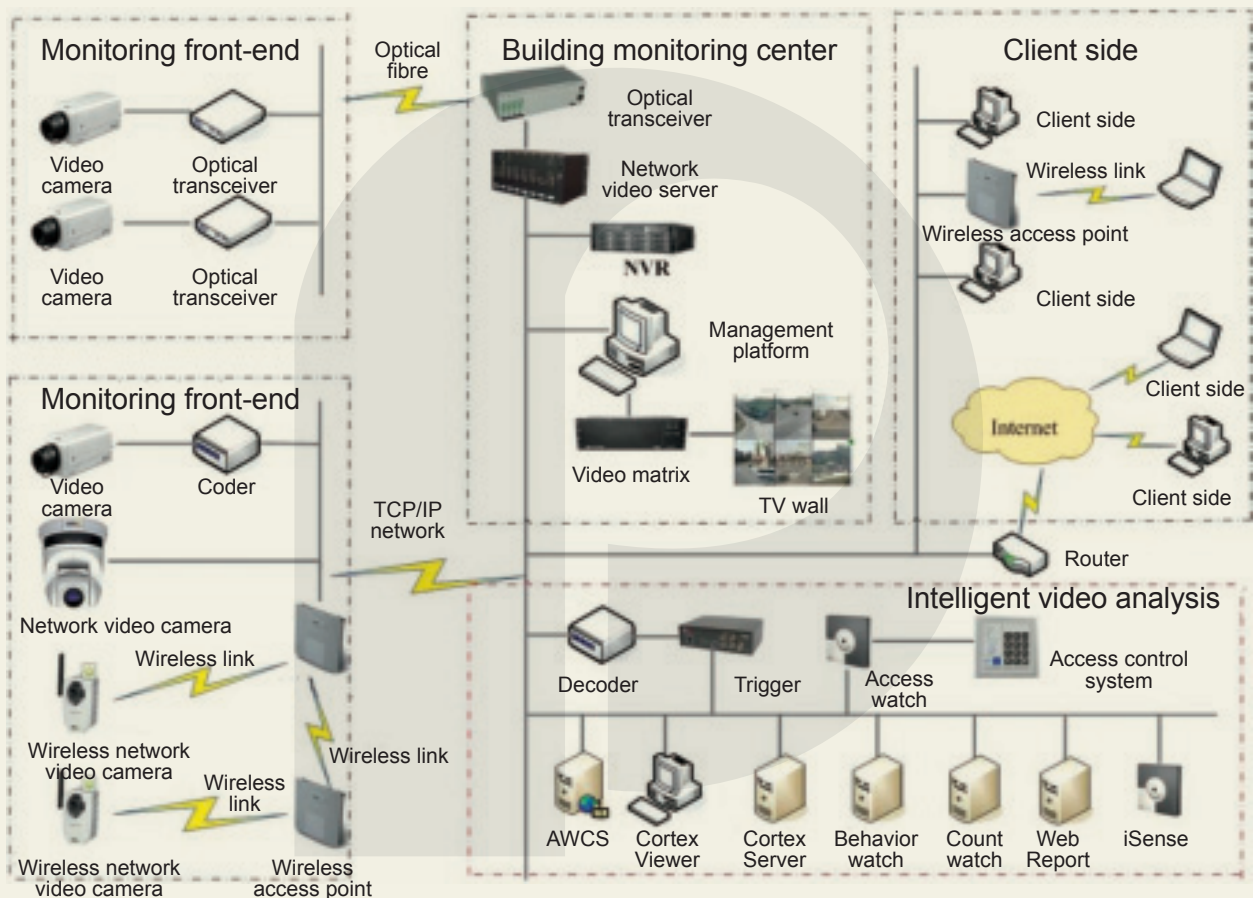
Monitoring front-end

Video camera

Optical transceiver

Video camera

Optical transceiver

Optical fibre

Building monitoring center

Optical transceiver

Network video server

NVR

Management platform

Video matrix

TV wall

Client side

Client side

Wireless link

Wireless access point

Client side

Client side

Internet

Client side

Router

Monitoring front-end

Video camera

Coder

TCP/IP network

Network video camera

Wireless link

Wireless network video camera

Wireless link

Wireless link

Wireless network video camera

Wireless access point

Intelligent video analysis

Decoder

Trigger

Access watch

Access control system

AWCS

Cortex Viewer

Cortex Server

Behavior watch

Count watch

Web Report

iSense